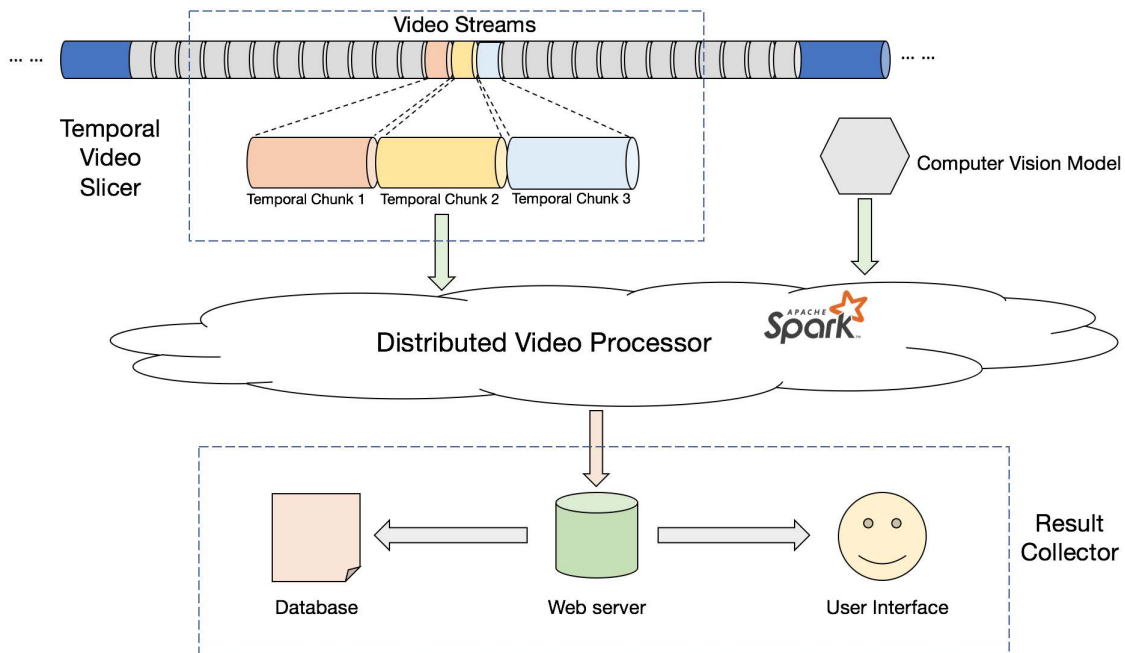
Video Streams

... ...

... ...

Temporal Video Slicer

Temporal Chunk 1

Temporal Chunk 2

Temporal Chunk 3

Computer Vision Model

Distributed Video Processor

APACHE Spark

Database

Web server

User Interface

Result Collector